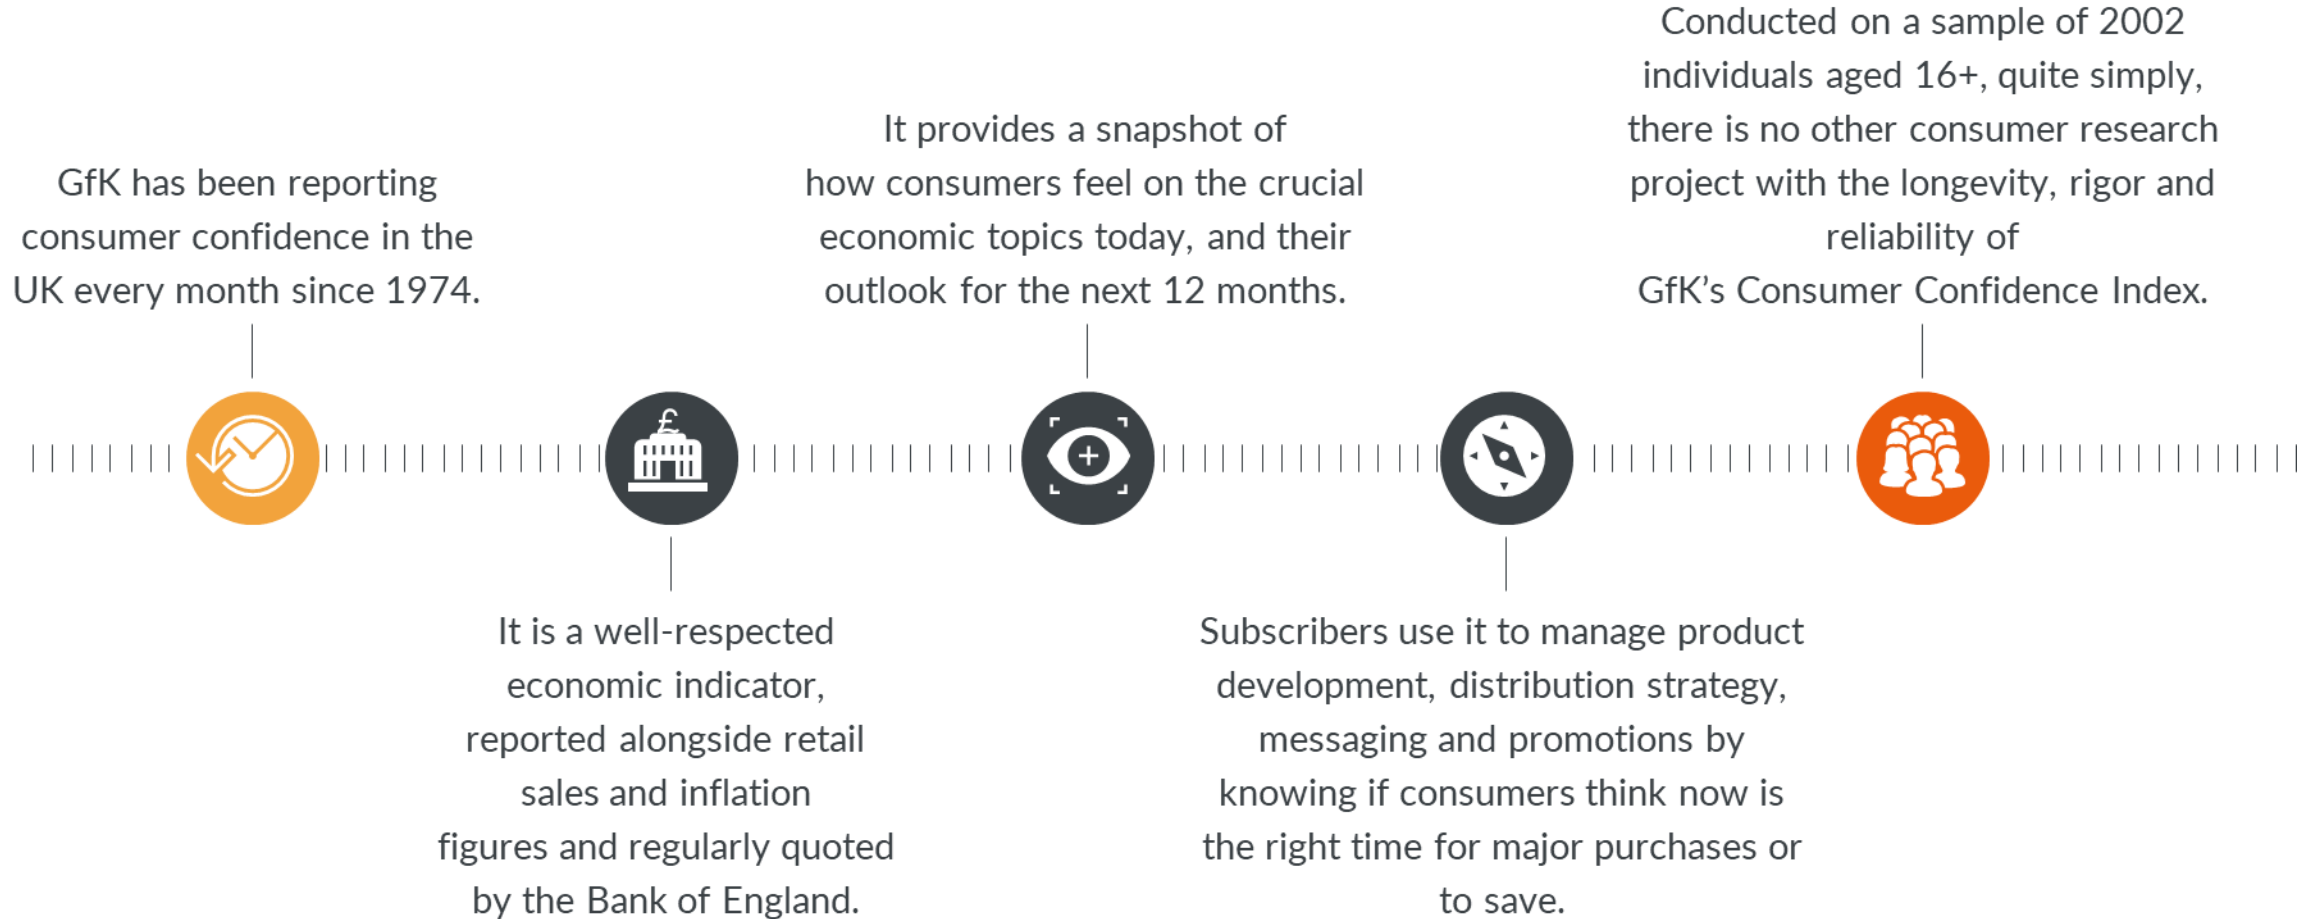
GfK has been reporting consumer confidence in the UK every month since 1974.

It is a well-respected economic indicator, reported alongside retail sales and inflation figures and regularly quoted by the Bank of England.

It provides a snapshot of how consumers feel on the crucial economic topics today, and their outlook for the next 12 months.

Subscribers use it to manage product development, distribution strategy, messaging and promotions by knowing if consumers think now is the right time for major purchases or to save.

Conducted on a sample of 2002 individuals aged 16+, quite simply, there is no other consumer research project with the longevity, rigor and reliability of GfK's Consumer Confidence Index.